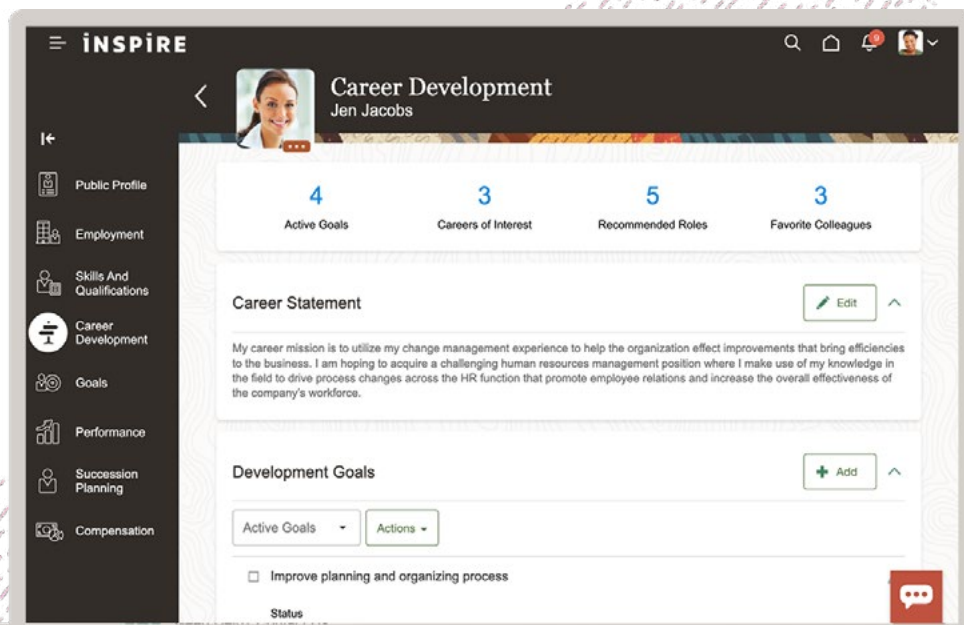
iNSPiRE

9

Public Profile

Employment

Skills And Qualifications

Career Development

Goals

Performance

Succession Planning

Compensation

Career Development
Jen Jacobs

4
Active Goals

3
Careers of Interest

5
Recommended Roles

3
Favorite Colleagues

Career Statement

Edit

My career mission is to utilize my change management experience to help the organization effect improvements that bring efficiencies to the business. I am hoping to acquire a challenging human resources management position where I make use of my knowledge in the field to drive process changes across the HR function that promote employee relations and increase the overall effectiveness of the company's workforce.

Development Goals

Add

Active Goals

Actions

Improve planning and organizing process

Status